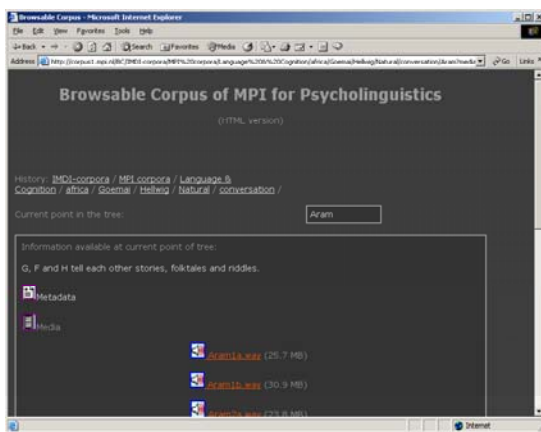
Browsable Corpus - Microsoft Internet Explorer

File Edit View Favorites Tools Help

Back Search Favorites Media

Address http://corpus1.mpi.nl/BC/IMDI-corpora/MPI%20corpora/Language%20&%20Cognition/africa/Goemai/Hellwig/Natural/conversation/Aram/media Go Links

Browsable Corpus of MPI for Psycholinguistics

(HTML version)

History: IMDI-corpora / MPI corpora / Language & Cognition / africa / Goemai / Hellwig / Natural / conversation /

Current point in the tree: Aram

Information available at current point of tree:

G, F and H tell each other stories, folktales and riddles.

Metadata

Media

Aram1a.wav (25.7 MB)

Aram1b.wav (30.9 MB)

Aram2a.wav (23.8 MB)

Internet